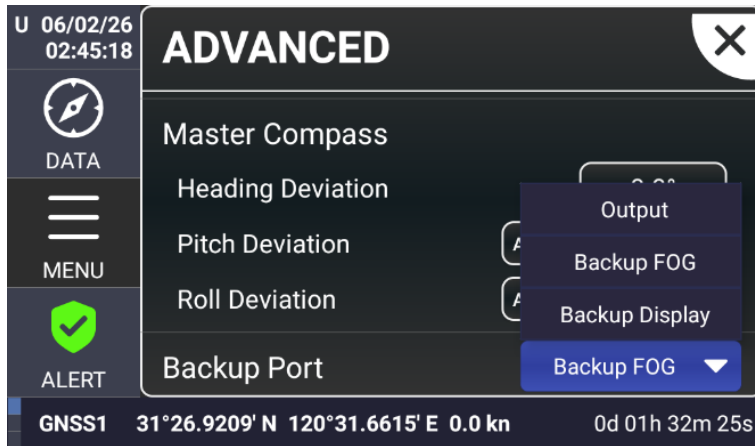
U 06/02/26
02:45:18

DATA

MENU

ALERT

ADVANCED

Master Compass

Heading Deviation

Pitch Deviation

Roll Deviation

Backup Port

Output

Backup FOG

Backup Display

Backup FOG

GNSS1 31°26.9209' N 120°31.6615' E 0.0 kn 0d 01h 32m 25s